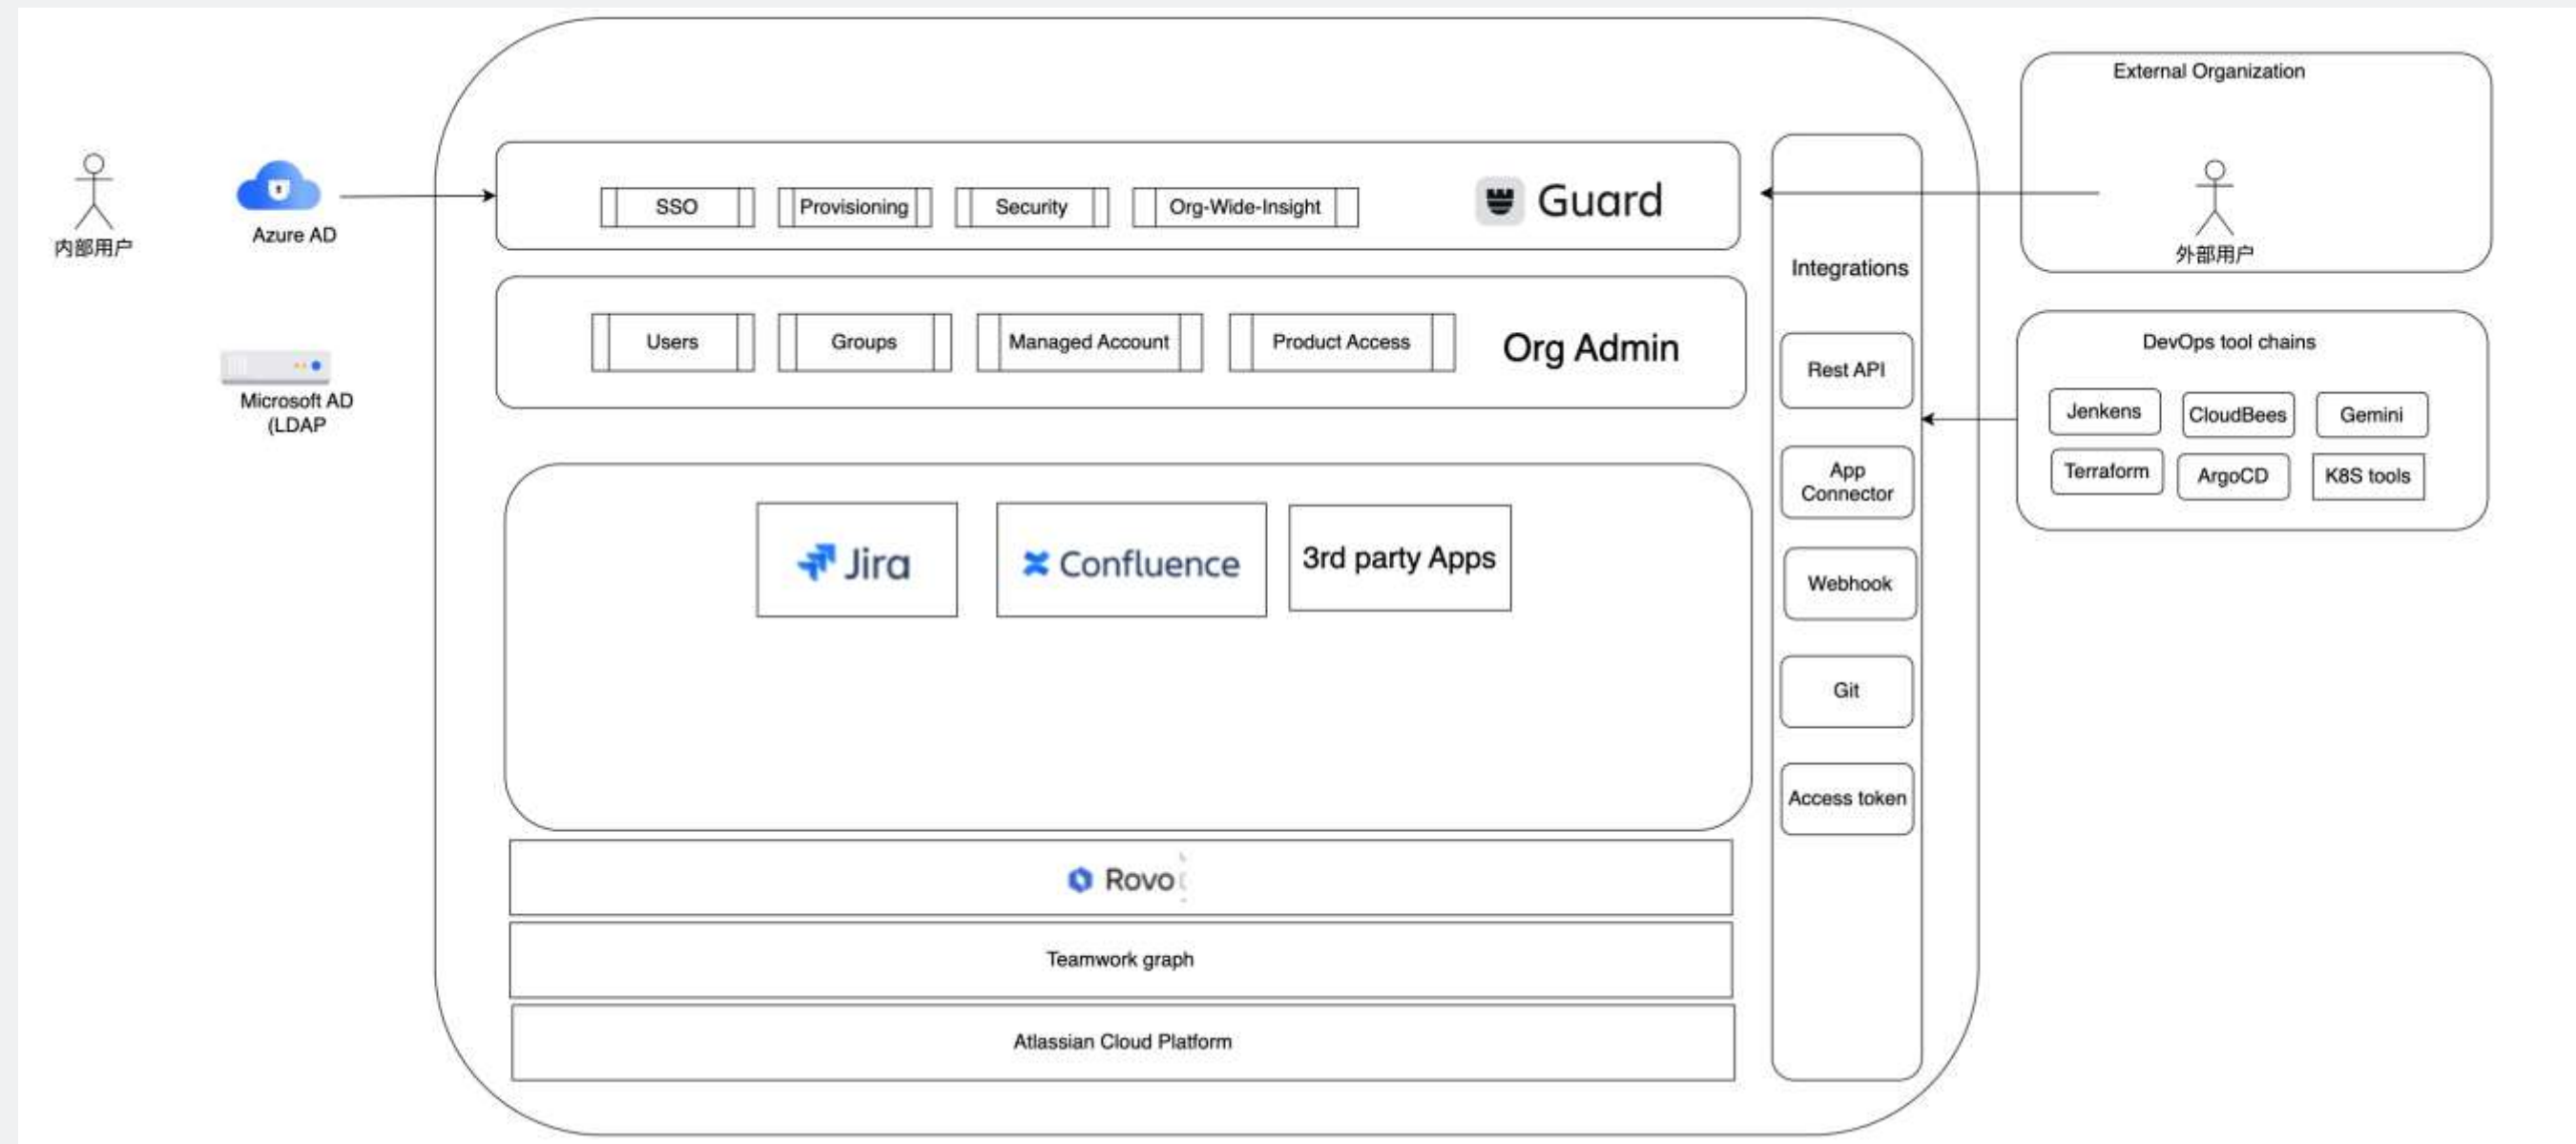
内部用户

Azure AD

Microsoft AD (LDAP

SSO

Provisioning

Security

Org-Wide-Insight

Guard

Users

Groups

Managed Account

Product Access

Org Admin

Jira

Confluence

3rd party Apps

Rovo

Teamwork graph

Atlassian Cloud Platform

Integrations

Rest API

App Connector

Webhook

Git

Access token

External Organization

外部用户

DevOps tool chains

Jenkens

CloudBees

Gemini

Terraform

ArgoCD

K8S tools